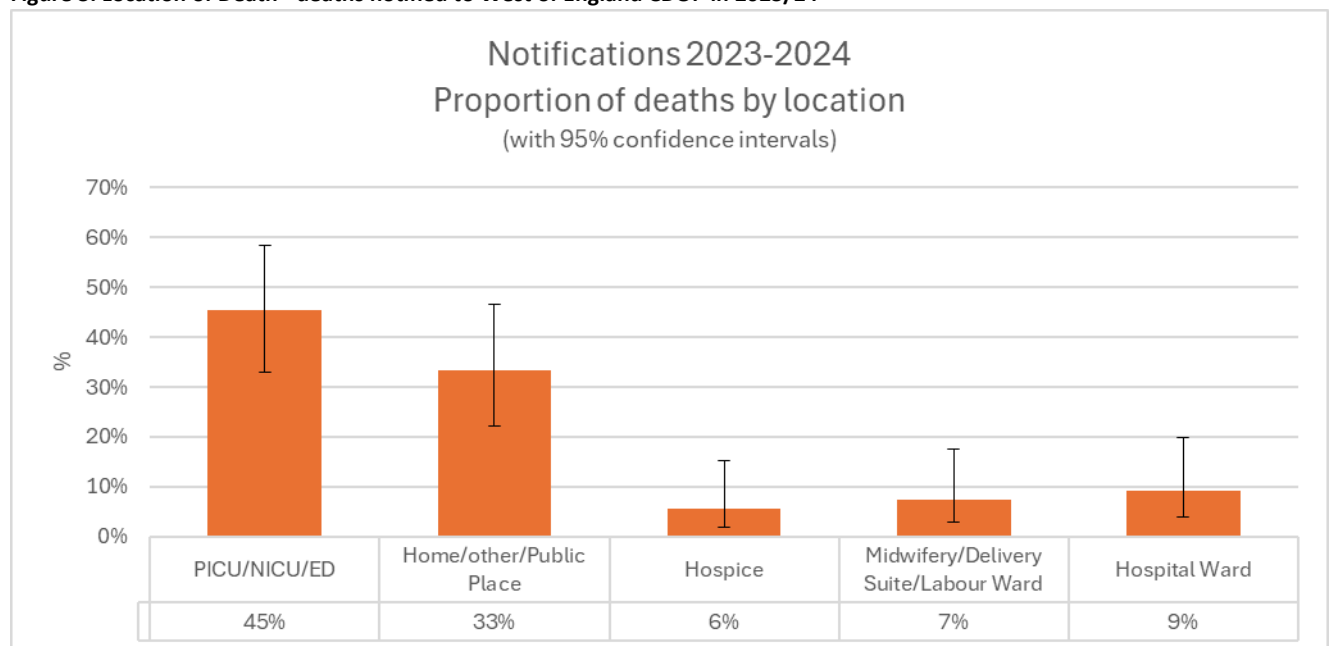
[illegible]

Notifications 2023-2024
Proportion of deaths by location
(with 95% confidence intervals)

70%
60%
50%
40%
30%
20%
10%
0%

%

| PICU/NICU/ED | Home/other/Public Place | Hospice | Midwifery/Delivery Suite/Labour Ward | Hospital Ward |
|---|---|---|---|---|
| 45% | 33% | 6% | 7% | 9% |